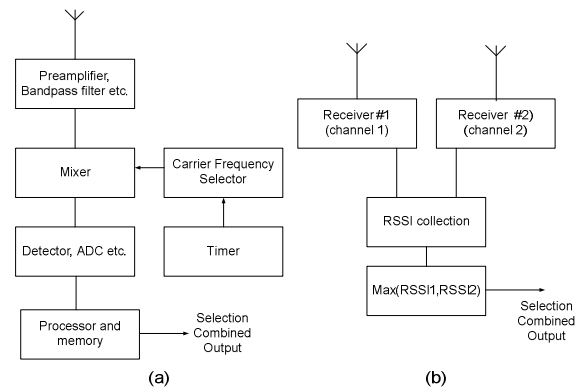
Preamplifier, Bandpass filter etc.

Mixer

Carrier Frequency Selector

Detector, ADC etc.

Timer

Processor and memory

Selection Combined Output

(a)

Receiver #1 (channel 1)

Receiver #2) (channel 2)

RSSI collection

Max(RSSI1,RSSI2)

Selection Combined Output

(b)